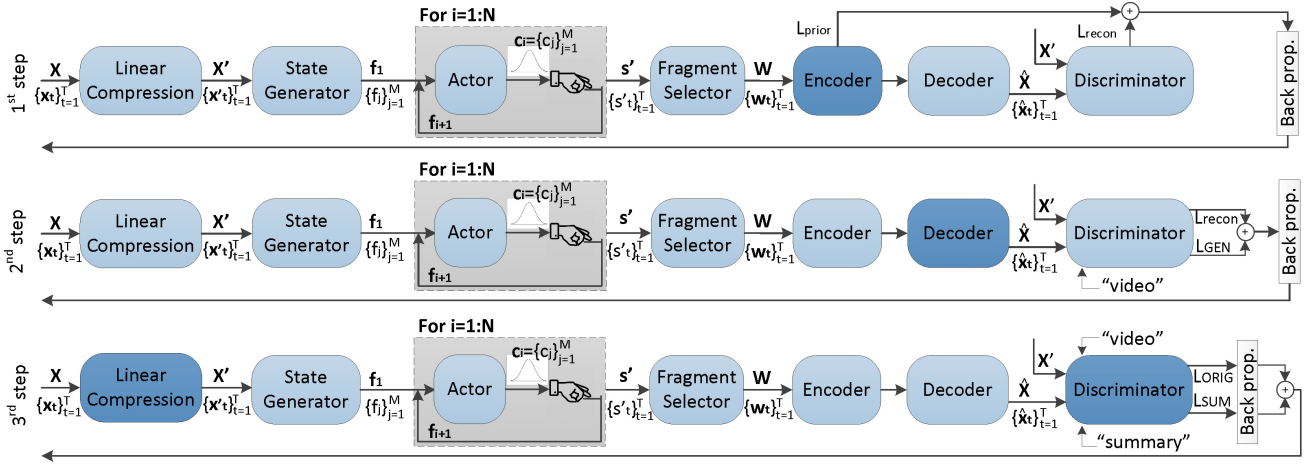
$1^{st}$ step

For i=1:N

X $\{x_t\}_{t=1}^T$ Linear Compression X' $\{x'_t\}_{t=1}^T$ State Generator $f_1$ $\{f_j\}_{j=1}^M$ Actor $c_i=\{c_j\}_{j=1}^M$ $f_{i+1}$ s' $\{s'_t\}_{t=1}^T$ Fragment Selector W $\{w_t\}_{t=1}^T$ $L_{prior}$ Encoder Decoder $\hat{X}$ $\{\hat{x}_t\}_{t=1}^T$ X' Discriminator $L_{recon}$ + Back prop.

$2^{nd}$ step

For i=1:N

X $\{x_t\}_{t=1}^T$ Linear Compression X' $\{x'_t\}_{t=1}^T$ State Generator $f_1$ $\{f_j\}_{j=1}^M$ Actor $c_i=\{c_j\}_{j=1}^M$ $f_{i+1}$ s' $\{s'_t\}_{t=1}^T$ Fragment Selector W $\{w_t\}_{t=1}^T$ Encoder Decoder $\hat{X}$ $\{\hat{x}_t\}_{t=1}^T$ X' Discriminator "video" $L_{recon}$ $L_{GEN}$ + Back prop.

$3^{rd}$ step

For i=1:N

X $\{x_t\}_{t=1}^T$ Linear Compression X' $\{x'_t\}_{t=1}^T$ State Generator $f_1$ $\{f_j\}_{j=1}^M$ Actor $c_i=\{c_j\}_{j=1}^M$ $f_{i+1}$ s' $\{s'_t\}_{t=1}^T$ Fragment Selector W $\{w_t\}_{t=1}^T$ Encoder Decoder $\hat{X}$ $\{\hat{x}_t\}_{t=1}^T$ X' "video" Discriminator "summary" $L_{ORIG}$ $L_{SUM}$ Back prop. +